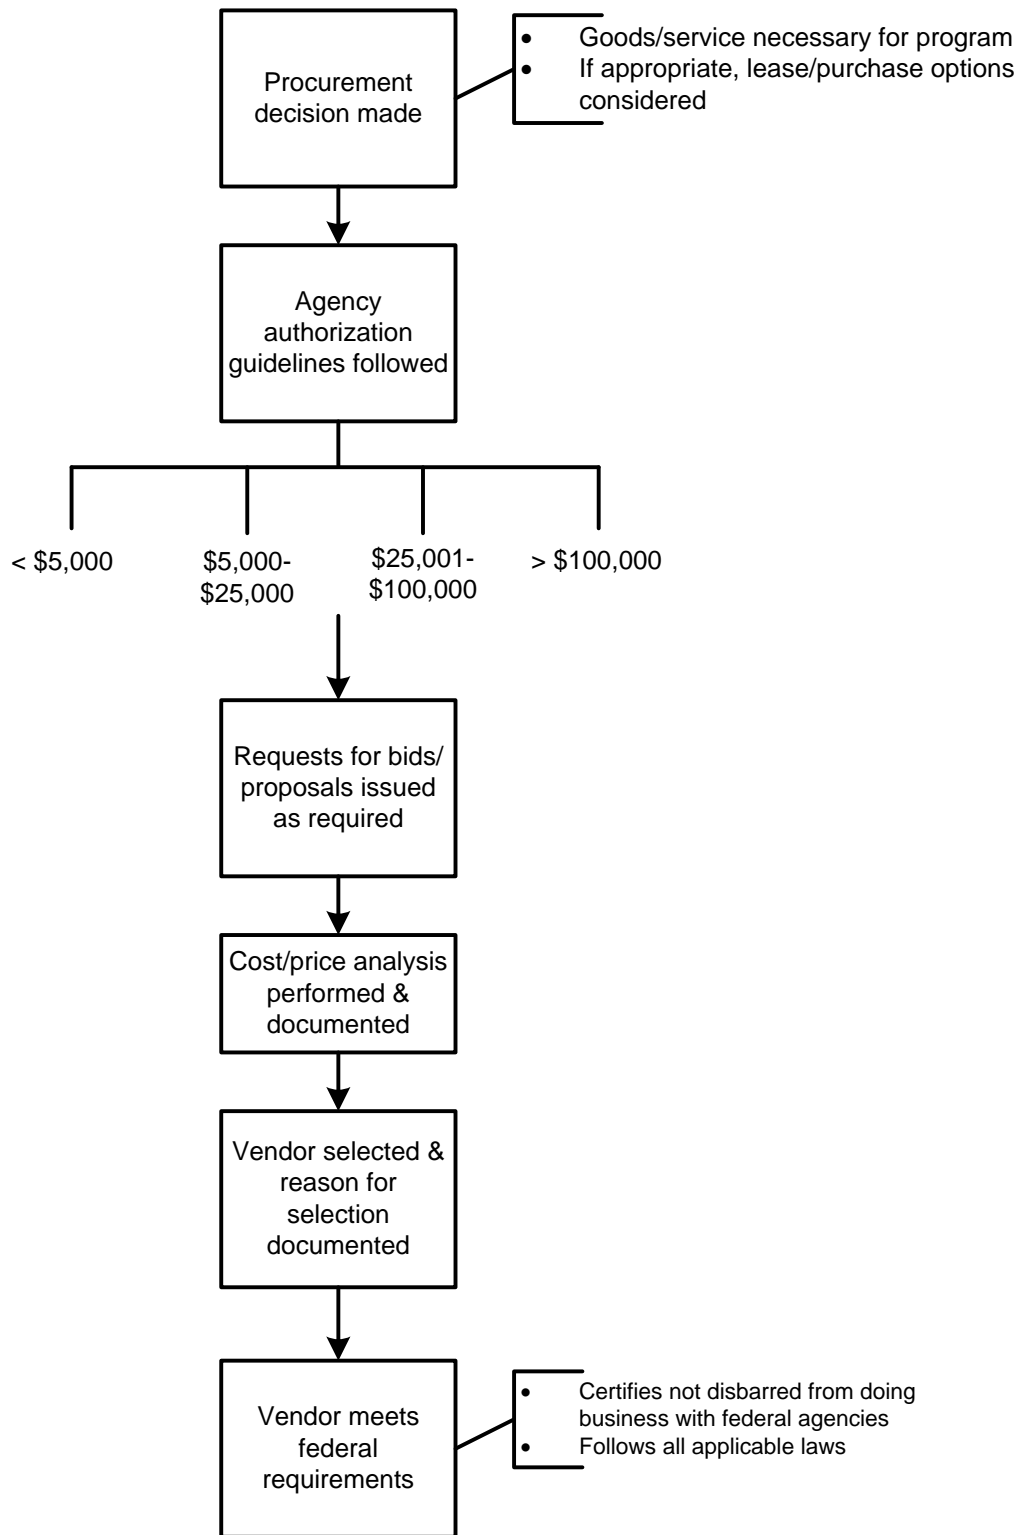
Procurement decision made

- Goods/service necessary for program
- If appropriate, lease/purchase options considered

Agency authorization guidelines followed

< \$5,000

\$5,000-\$25,000

\$25,001-\$100,000

> \$100,000

Requests for bids/ proposals issued as required

Cost/price analysis performed & documented

Vendor selected & reason for selection documented

Vendor meets federal requirements

- Certifies not disbarred from doing business with federal agencies
- Follows all applicable laws